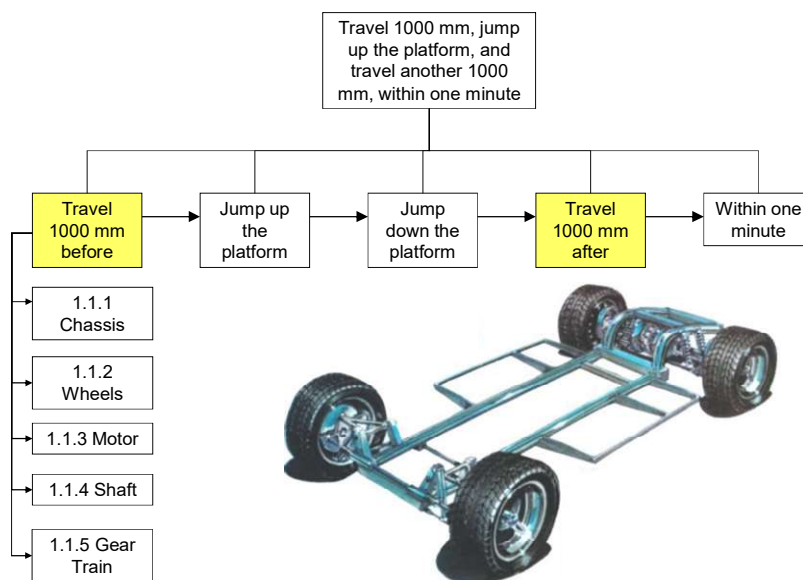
Travel 1000 mm, jump up the platform, and travel another 1000 mm, within one minute

Travel 1000 mm before

Jump up the platform

Jump down the platform

Travel 1000 mm after

Within one minute

1.1.1 Chassis

1.1.2 Wheels

1.1.3 Motor

1.1.4 Shaft

1.1.5 Gear Train